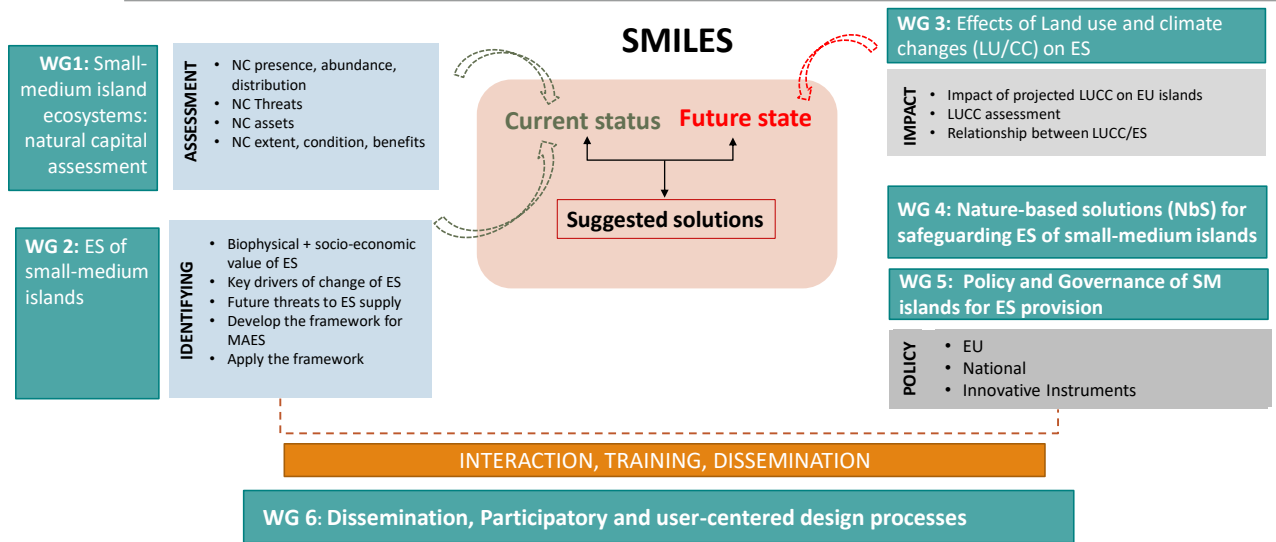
WG1: Small-medium island ecosystems: natural capital assessment

ASSESSMENT
• NC presence, abundance, distribution
• NC Threats
• NC assets
• NC extent, condition, benefits

SMILES

Current status
Future state

Suggested solutions

WG 3: Effects of Land use and climate changes (LU/CC) on ES

IMPACT
• Impact of projected LUCC on EU islands
• LUCC assessment
• Relationship between LUCC/ES

WG 2: ES of small-medium islands

IDENTIFYING
• Biophysical + socio-economic value of ES
• Key drivers of change of ES
• Future threats to ES supply
• Develop the framework for MAES
• Apply the framework

WG 4: Nature-based solutions (NbS) for safeguarding ES of small-medium islands

WG 5: Policy and Governance of SM islands for ES provision

POLICY
• EU
• National
• Innovative Instruments

INTERACTION, TRAINING, DISSEMINATION

WG 6: Dissemination, Participatory and user-centered design processes